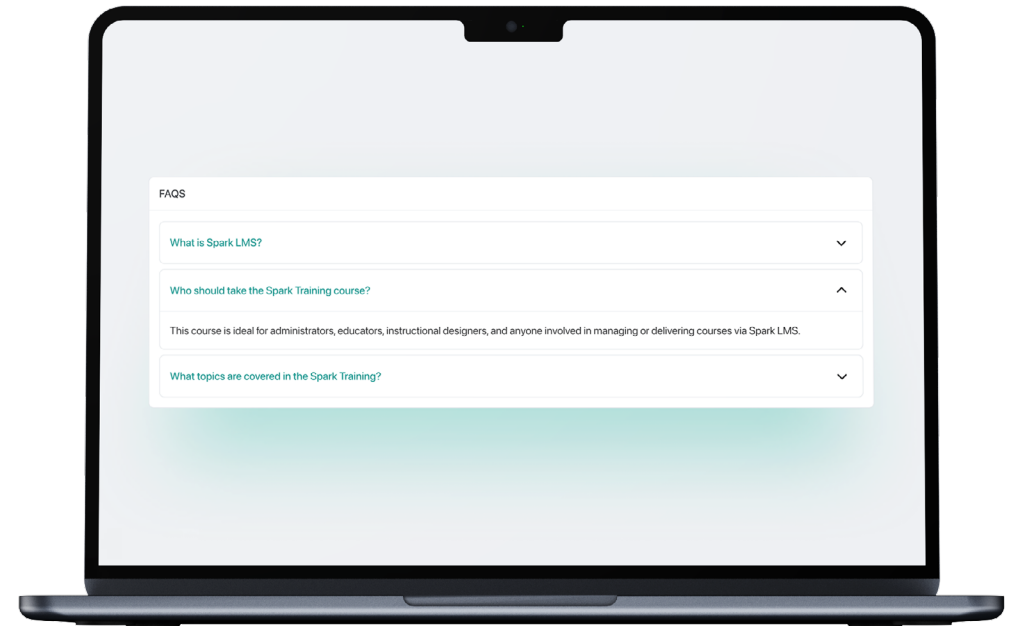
FAQS

What is Spark LMS?

Who should take the Spark Training course?

This course is ideal for administrators, educators, instructional designers, and anyone involved in managing or delivering courses via Spark LMS.

What topics are covered in the Spark Training?